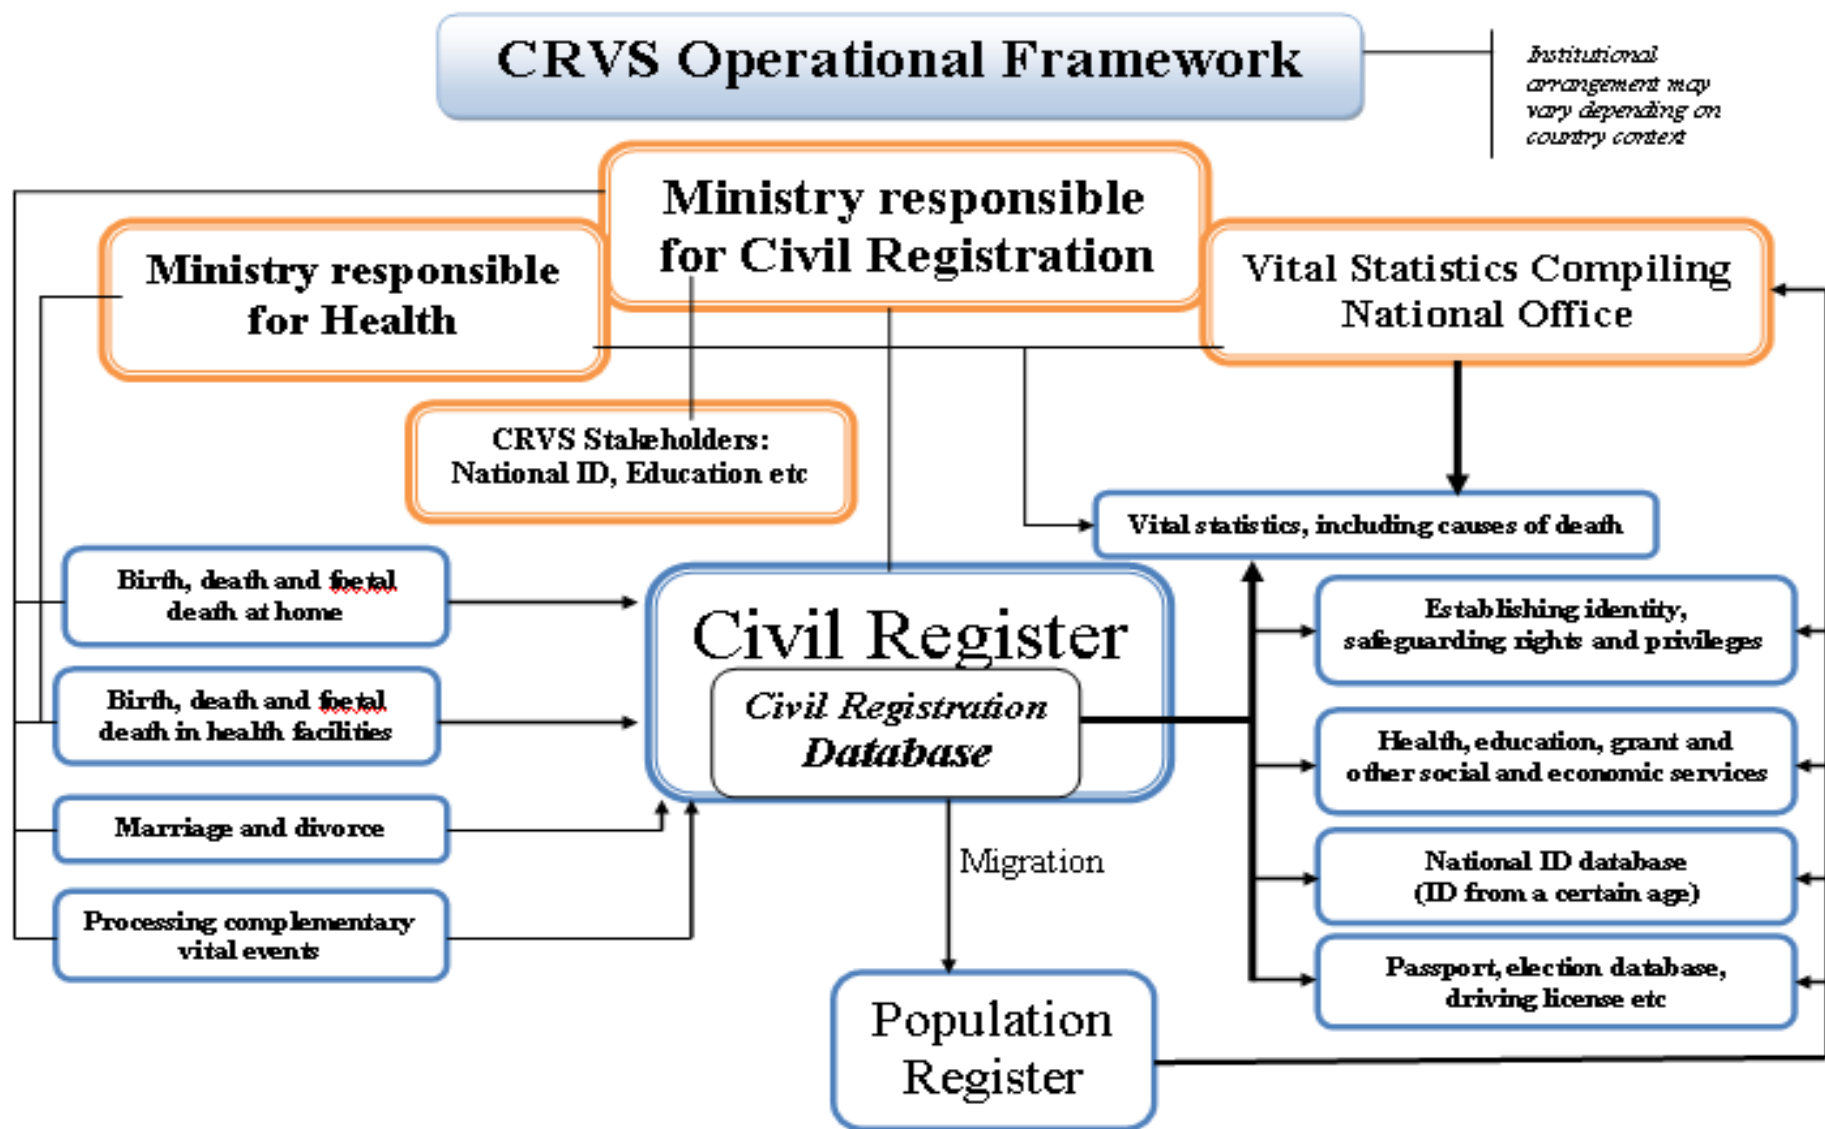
CRVS Operational Framework

Institutional arrangement may vary depending on country context

Ministry responsible for Civil Registration

Ministry responsible for Health

Vital Statistics Compiling National Office

CRVS Stakeholders: National ID, Education etc

Vital statistics, including causes of death

Birth, death and foetal death at home

Birth, death and foetal death in health facilities

Marriage and divorce

Processing complementary vital events

Civil Register

Civil Registration Database

Migration

Population Register

Establishing identity, safeguarding rights and privileges

Health, education, grant and other social and economic services

National ID database (ID from a certain age)

Passport, election database, driving license etc